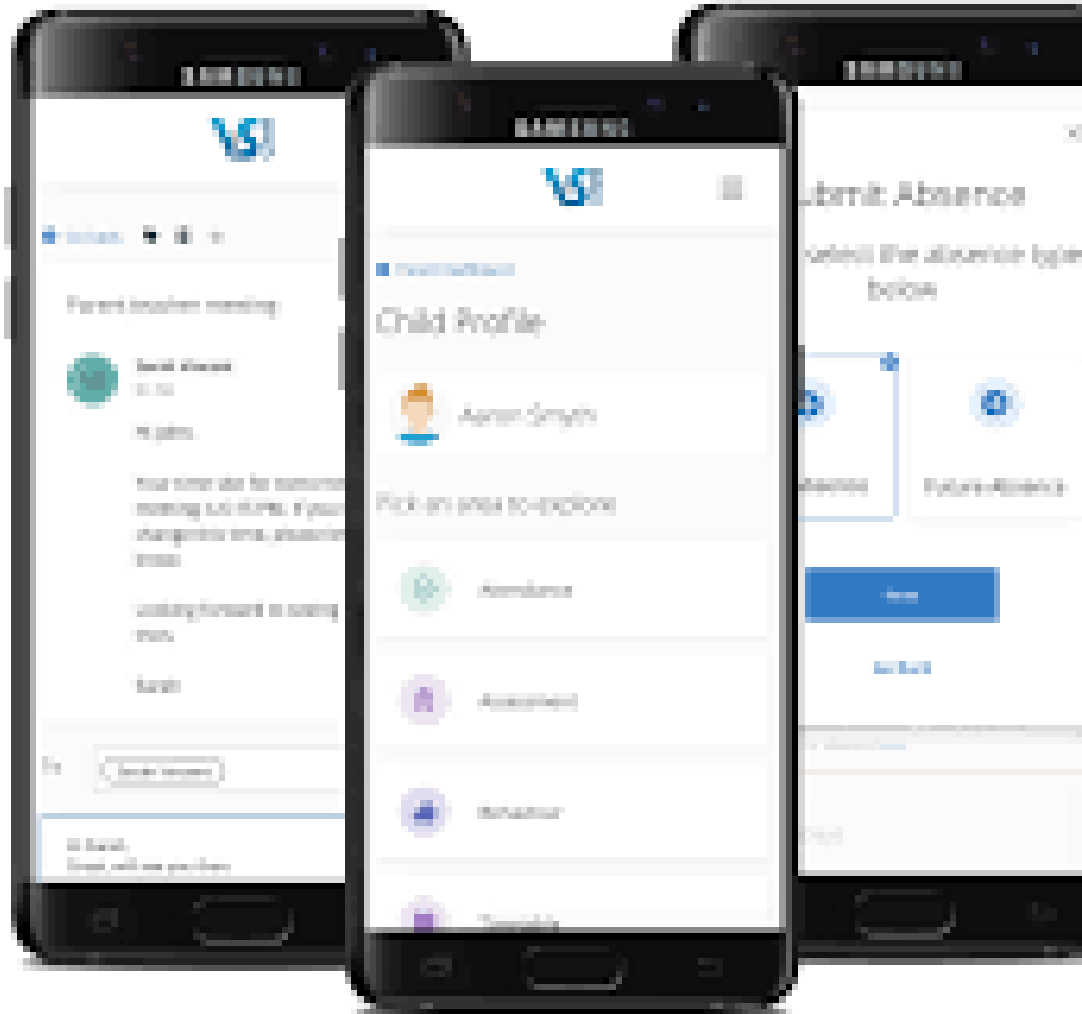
SAMSUNG

SAMSUNG

SAMSUNG

Parent teacher meeting

Hi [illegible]

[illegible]

Looking forward to seeing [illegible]

Sarah

Child Profile

Aaron Smyth

Pick an area to explore

Attendance

Assessment

Behaviour

Timetable

Submit Absence

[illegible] the absence type below

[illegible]

Future Absence

Next

Go Back